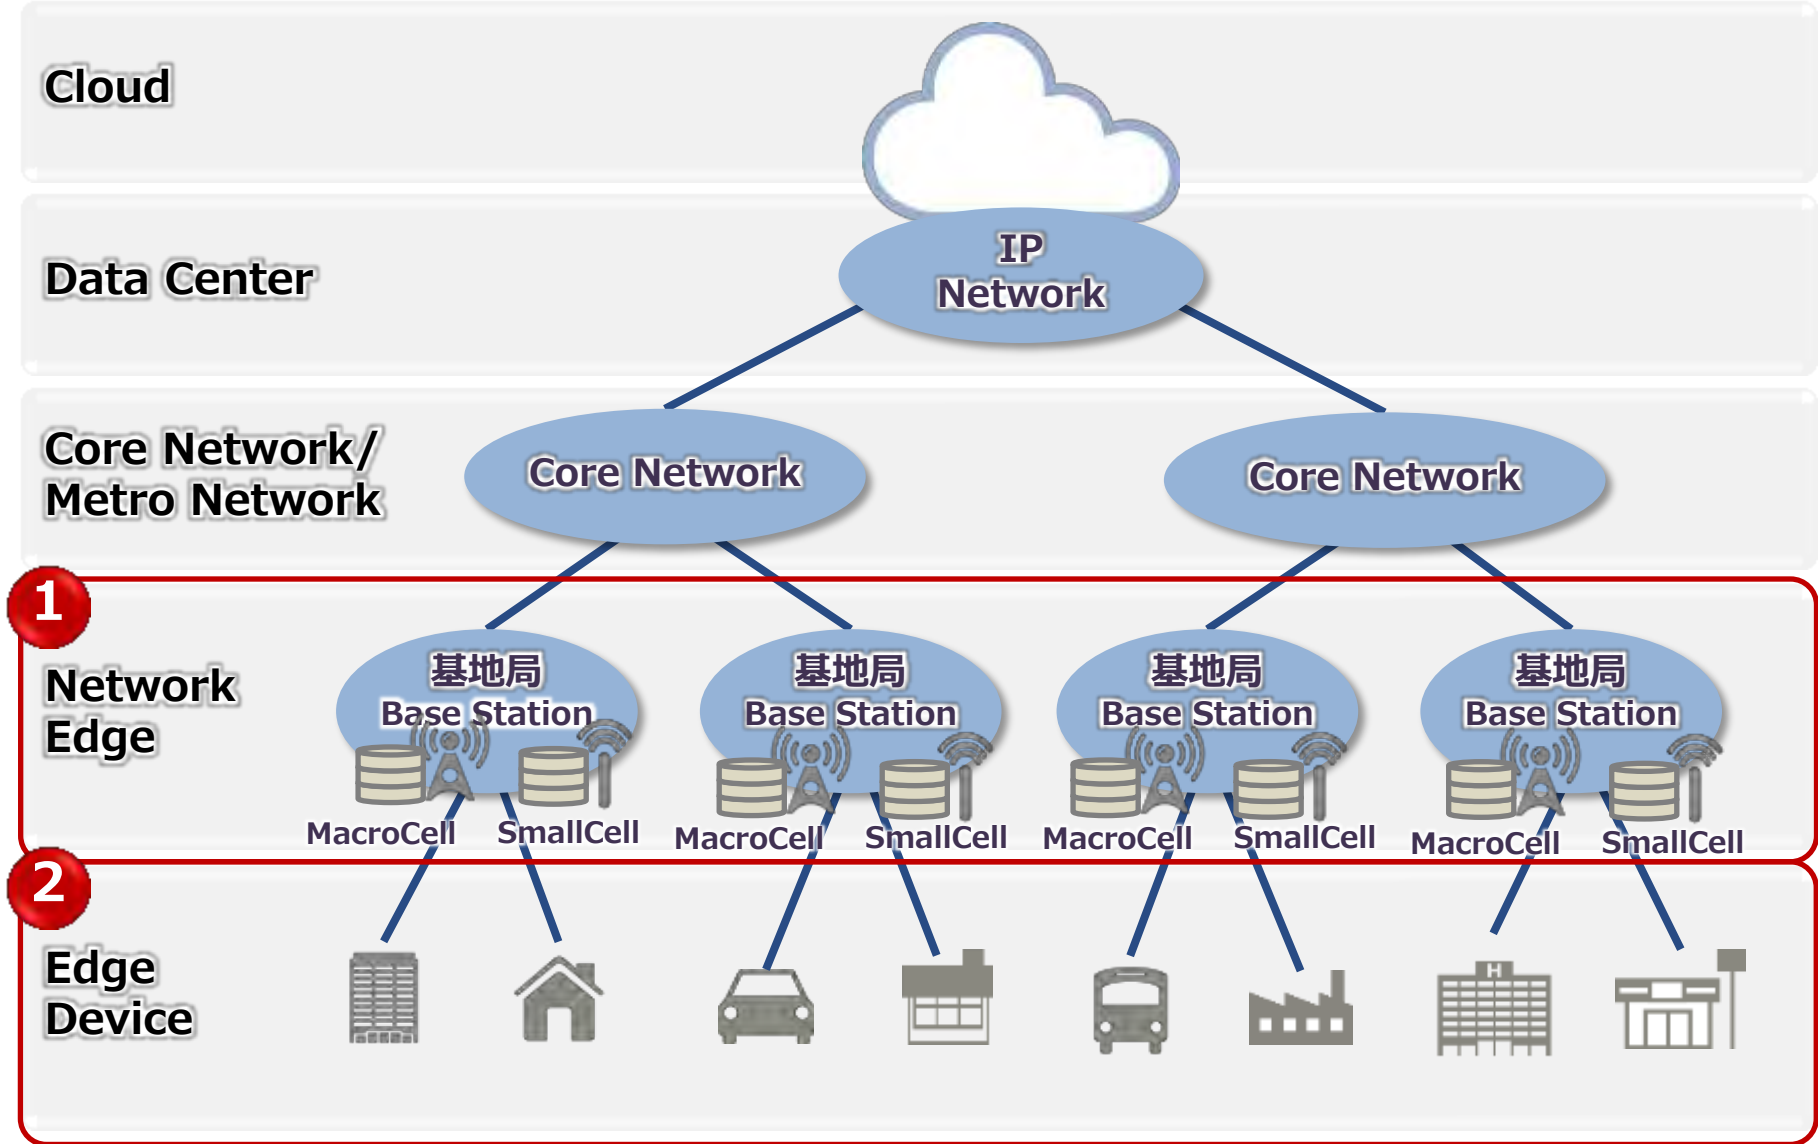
Cloud

Data Center

IP Network

Core Network/ Metro Network

Core Network

Core Network

1

Network Edge

基地局 Base Station

MacroCell

SmallCell

基地局 Base Station

MacroCell

SmallCell

基地局 Base Station

MacroCell

SmallCell

基地局 Base Station

MacroCell

SmallCell

2

Edge Device

H